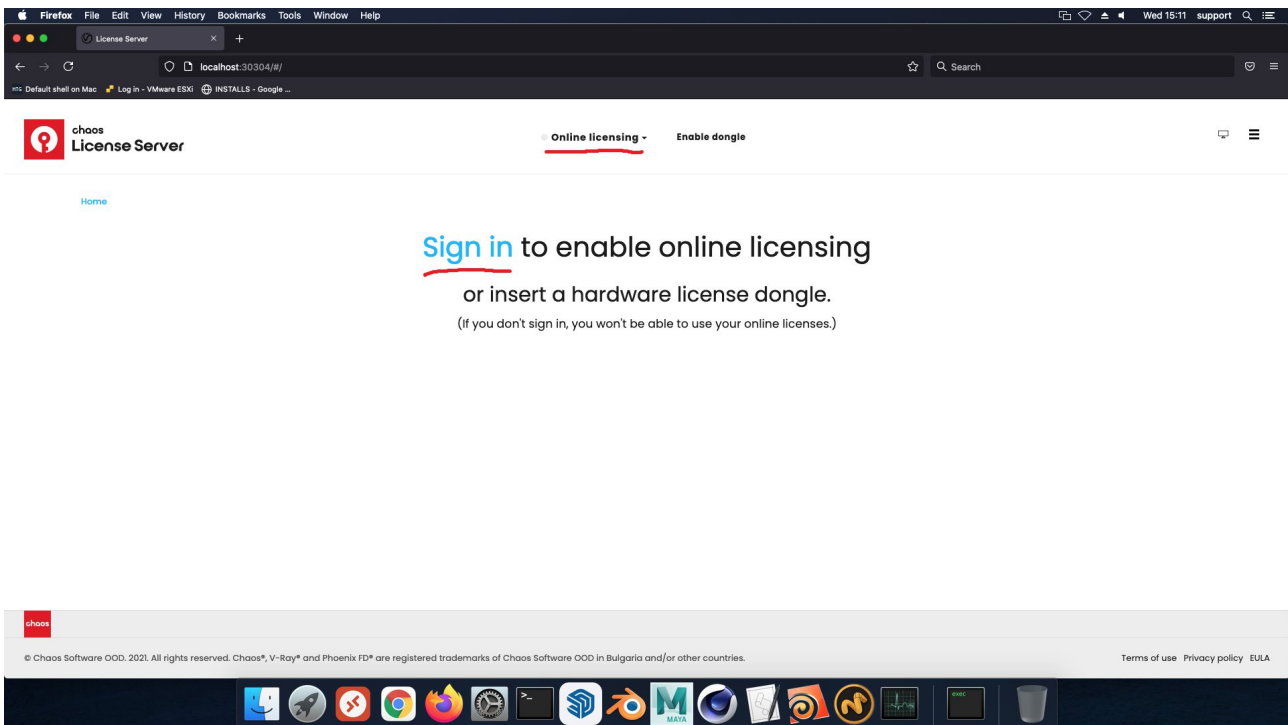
Firefox File Edit View History Bookmarks Tools Window Help

Wed 15:11 support

License Server

localhost:30304/#/

Search

Default shell on Mac  Log in - VMware ESXi  INSTALLS - Google ...

chaos
License Server

Online licensing  Enable dongle

Home

Sign in to enable online licensing

or insert a hardware license dongle.

(If you don't sign in, you won't be able to use your online licenses.)

chaos

© Chaos Software OOD. 2021. All rights reserved. Chaos®, V-Ray® and Phoenix FD® are registered trademarks of Chaos Software OOD in Bulgaria and/or other countries.

Terms of use  Privacy policy  EULA

MAYA

exec